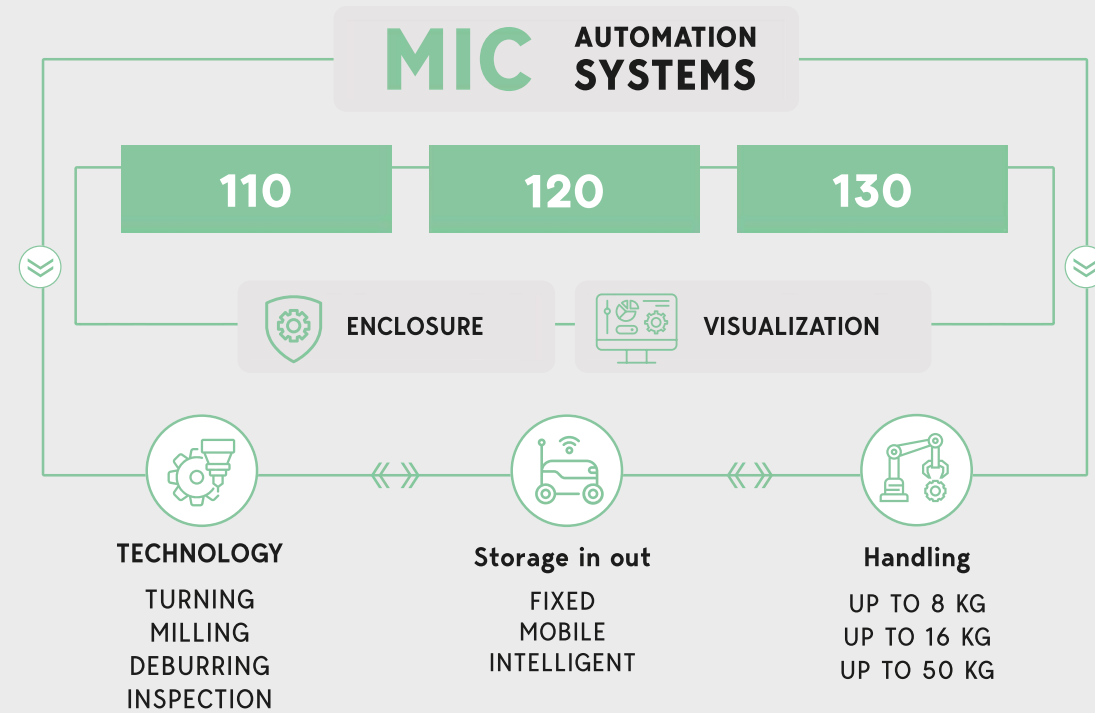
MIC AUTOMATION SYSTEMS

110

120

130

ENCLOSURE

VISUALIZATION

TECHNOLOGY

TURNING
MILLING
DEBURRING
INSPECTION

Storage in out

FIXED
MOBILE
INTELLIGENT

Handling

UP TO 8 KG
UP TO 16 KG
UP TO 50 KG